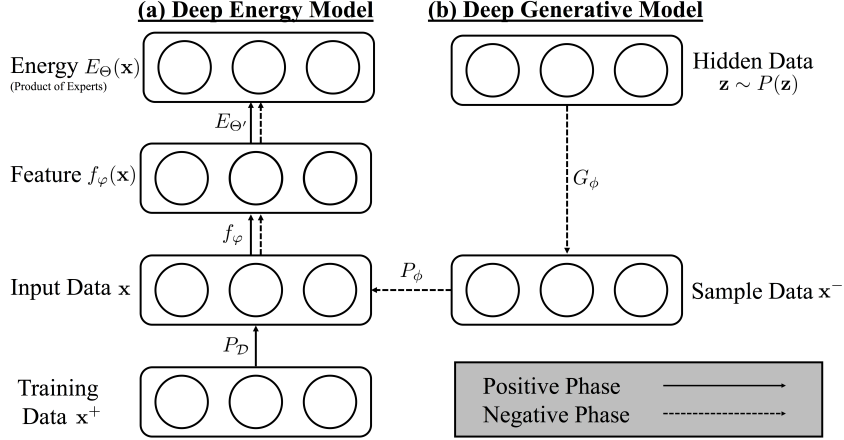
(a) Deep Energy Model

(b) Deep Generative Model

Energy $E_{\Theta}(\mathbf{x})$
(Product of Experts)

$E_{\Theta'}$

Feature $f_{\varphi}(\mathbf{x})$

$f_{\varphi}$

Input Data $\mathbf{x}$

$P_{\mathcal{D}}$

Training Data $\mathbf{x}^{+}$

Hidden Data $\mathbf{z} \sim P(\mathbf{z})$

$G_{\phi}$

$P_{\phi}$

Sample Data $\mathbf{x}^{-}$

Positive Phase
Negative Phase